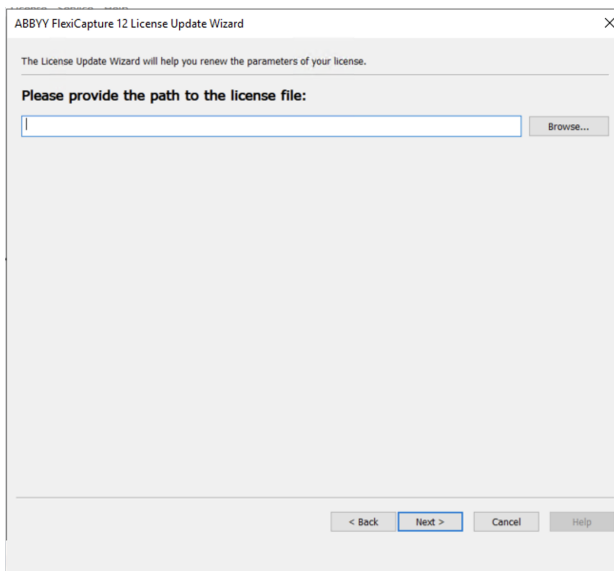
ABBYY FlexiCapture 12 License Update Wizard

×

The License Update Wizard will help you renew the parameters of your license.

Please provide the path to the license file:

Browse...

< Back

Next >

Cancel

Help